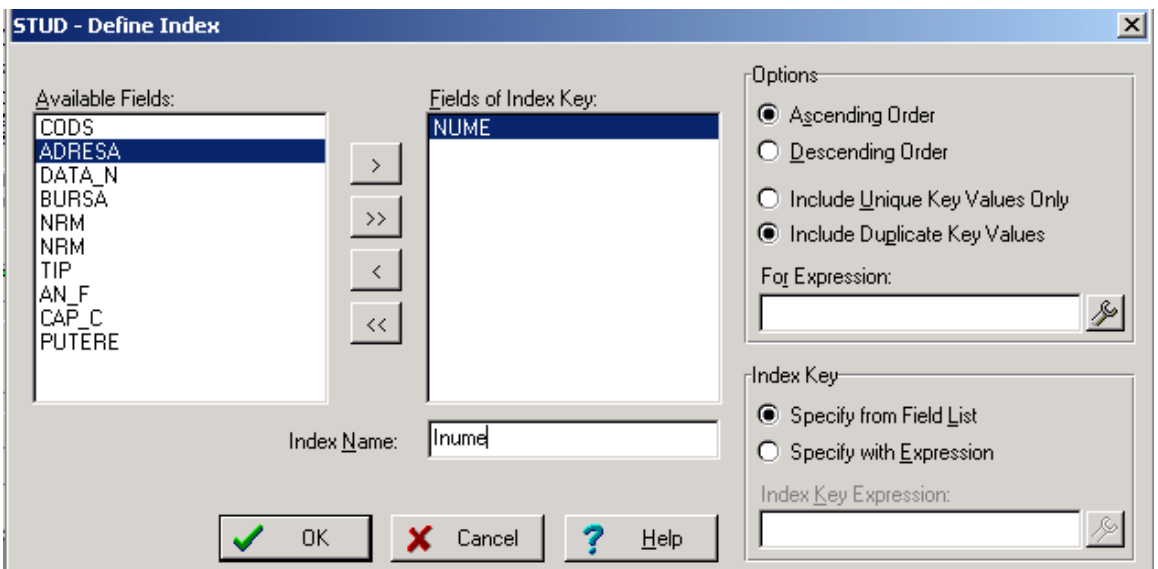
STUD - Define Index

Available Fields:
CODS
ADRESA
DATA_N
BURSA
NRM
NRM
TIP
AN_F
CAP_C
PUTERE

>
>>
<
<<

Fields of Index Key:
NUME

Index Name: Inume

Options
Ascending Order
Descending Order
Include Unique Key Values Only
Include Duplicate Key Values
For Expression:

Index Key
Specify from Field List
Specify with Expression
Index Key Expression:

OK
Cancel
Help